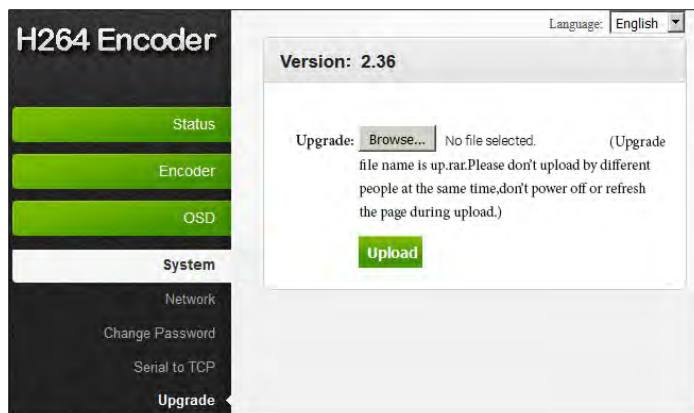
H264 Encoder

Status

Encoder

OSD

System

Network

Change Password

Serial to TCP

Upgrade

Language: English

Version: 2.36

Upgrade: Browse... No file selected. (Upgrade file name is up.rar.Please don't upload by different people at the same time,don't power off or refresh the page during upload.)

Upload